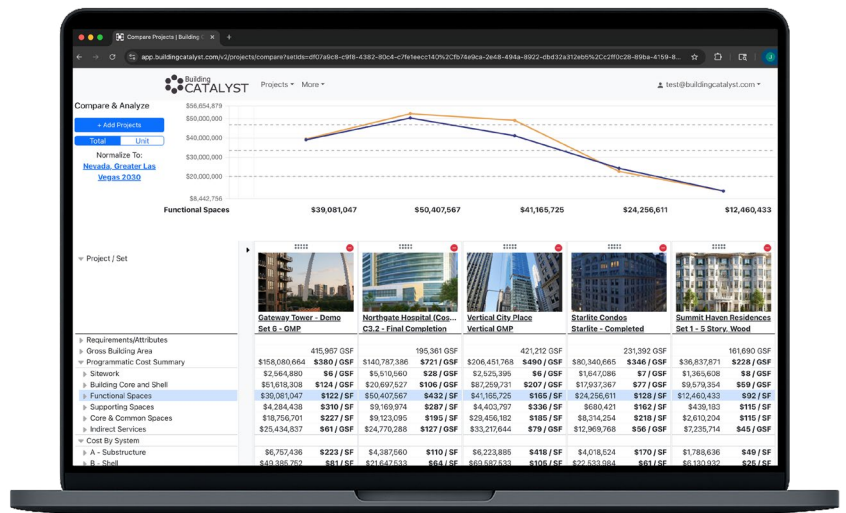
Compare Projects | Building C ×

app.buildingcatalyst.com/v2/projects/compare?setIds=df07a9c8-c918-4382-80c4-c7fe1eecc140%2Cfb74e9ca-2e48-494a-8922-dbd32a312eb5%2Cc2ff0c28-89ba-4159-8...

Building CATALYST Projects ▾ More ▾ test@buildingcatalyst.com ▾

Compare & Analyze

+ Add Projects

Total Unit

Normalize To: Nevada, Greater Las Vegas 2030

$56,654,879
$50,000,000
$40,000,000
$30,000,000
$20,000,000
$8,442,756

Functional Spaces $39,081,047 $50,407,567 $41,165,725 $24,256,611 $12,460,433

Project / Set

| | Gateway Tower - Demo Set 6 - GMP | Northgate Hospital (Cos... C3.2 - Final Completion | Vertical City Place Vertical GMP | Starlite Condos Starlite - Completed | Summit Haven Residences Set 1 - 5 Story, Wood |
|---|---|---|---|---|---|
| Requirements/Attributes | | | | | |
| Gross Building Area | 415,967 GSF | 195,361 GSF | 421,212 GSF | 231,392 GSF | 161,690 GSF |
| Programmatic Cost Summary | $158,080,664 $380 / GSF | $140,787,386 $721 / GSF | $206,451,768 $490 / GSF | $80,340,665 $346 / GSF | $36,837,871 $228 / GSF |
| Sitework | $2,564,880 $6 / SF | $5,510,560 $28 / SF | $2,525,395 $6 / SF | $1,647,086 $7 / SF | $1,365,608 $8 / SF |
| Building Core and Shell | $51,618,308 $124 / SF | $20,697,527 $106 / SF | $87,259,731 $207 / SF | $17,937,367 $77 / SF | $9,579,354 $59 / SF |
| Functional Spaces | $39,081,047 $122 / SF | $50,407,567 $432 / SF | $41,165,725 $165 / SF | $24,256,611 $128 / SF | $12,460,433 $92 / SF |
| Supporting Spaces | $4,284,438 $310 / SF | $9,169,974 $287 / SF | $4,403,797 $336 / SF | $680,421 $162 / SF | $439,183 $115 / SF |
| Core & Common Spaces | $18,756,701 $227 / SF | $9,123,095 $195 / SF | $29,456,182 $185 / SF | $8,314,254 $218 / SF | $2,610,204 $115 / SF |
| Indirect Services | $25,434,837 $61 / GSF | $24,770,288 $127 / GSF | $33,217,644 $79 / GSF | $12,969,768 $56 / GSF | $7,235,714 $45 / GSF |
| Cost By System | | | | | |
| A - Substructure | $6,757,436 $223 / SF | $4,387,560 $110 / SF | $6,223,885 $418 / SF | $4,018,524 $170 / SF | $1,788,636 $49 / SF |
| B - Shell | $49,385,752 $81 / SF | $21,647,533 $64 / SF | $69,587,533 $105 / SF | $22,533,984 $61 / SF | $6,130,932 $25 / SF |